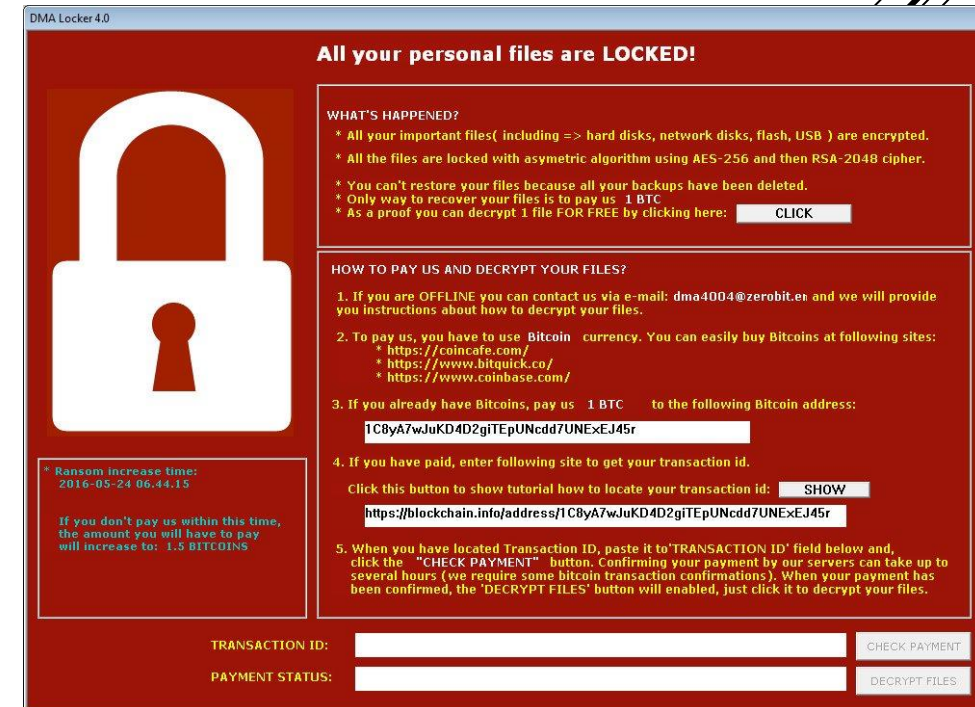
DMA Locker 4.0

All your personal files are LOCKED!

WHAT'S HAPPENED?
* All your important files( including => hard disks, network disks, flash, USB ) are encrypted.
* All the files are locked with asymetric algorithm using AES-256 and then RSA-2048 cipher.
* You can't restore your files because all your backups have been deleted.
* Only way to recover your files is to pay us 1 BTC
* As a proof you can decrypt 1 file FOR FREE by clicking here: CLICK

HOW TO PAY US AND DECRYPT YOUR FILES?
1. If you are OFFLINE you can contact us via e-mail: dma4004@zerobit.en and we will provide you instructions about how to decrypt your files.
2. To pay us, you have to use Bitcoin currency. You can easily buy Bitcoins at following sites:
* https://coincafe.com/
* https://www.bitquick.co/
* https://www.coinbase.com/
3. If you already have Bitcoins, pay us 1 BTC to the following Bitcoin address:
1C8yA7wJuKD4D2giTEpUNcdd7UNExEJ45r
4. If you have paid, enter following site to get your transaction id.
Click this button to show tutorial how to locate your transaction id: SHOW
https://blockchain.info/address/1C8yA7wJuKD4D2giTEpUNcdd7UNExEJ45r
5. When you have located Transaction ID, paste it to'TRANSACTION ID' field below and, click the "CHECK PAYMENT" button. Confirming your payment by our servers can take up to several hours (we require some bitcoin transaction confirmations). When your payment has been confirmed, the 'DECRYPT FILES' button will enabled, just click it to decrypt your files.

* Ransom increase time:
2016-05-24 06.44.15

If you don't pay us within this time, the amount you will have to pay will increase to: 1.5 BITCOINS

TRANSACTION ID: CHECK PAYMENT
PAYMENT STATUS: DECRYPT FILES